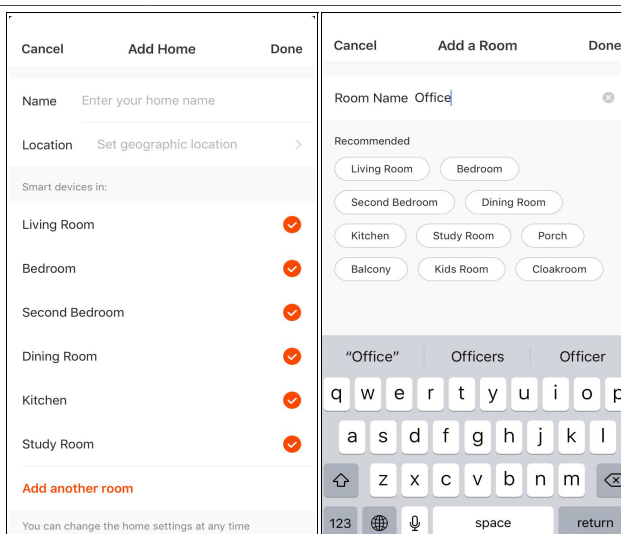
Cancel Add Home Done

Name Enter your home name

Location Set geographic location

Smart devices in:

Living Room

Bedroom

Second Bedroom

Dining Room

Kitchen

Study Room

Add another room

You can change the home settings at any time

Cancel Add a Room Done

Room Name Office

Recommended

Living Room Bedroom

Second Bedroom Dining Room

Kitchen Study Room Porch

Balcony Kids Room Cloakroom

"Office" Officers Officer

q w e r t y u i o p

a s d f g h j k l

z x c v b n m

123 space return